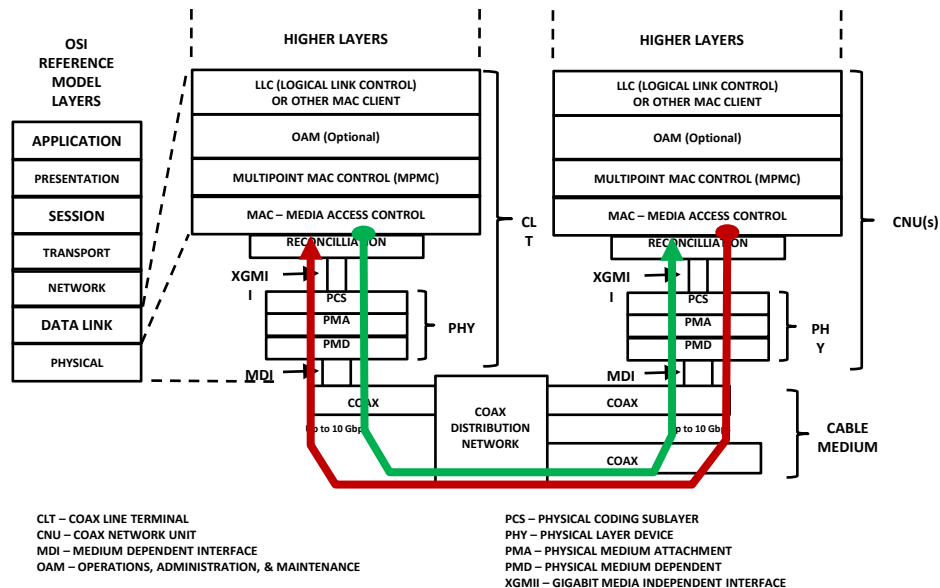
OSI REFERENCE MODEL LAYERS

APPLICATION
PRESENTATION
SESSION
TRANSPORT
NETWORK
DATA LINK
PHYSICAL

HIGHER LAYERS

LLC (LOGICAL LINK CONTROL) OR OTHER MAC CLIENT
OAM (Optional)
MULTIPOINT MAC CONTROL (MPMC)
MAC – MEDIA ACCESS CONTROL
RECONCILIATION
XGMII
PCS
PMA
PMD
PHY
MDI
COAX
Up to 10 Gbps
CLT

HIGHER LAYERS

LLC (LOGICAL LINK CONTROL) OR OTHER MAC CLIENT
OAM (Optional)
MULTIPOINT MAC CONTROL (MPMC)
MAC – MEDIA ACCESS CONTROL
RECONCILIATION
XGMII
PCS
PMA
PMD
PHY
MDI
COAX
Up to 10 Gbps
COAX
CNU(s)

COAX DISTRIBUTION NETWORK

CABLE MEDIUM

CLT – COAX LINE TERMINAL
CNU – COAX NETWORK UNIT
MDI – MEDIUM DEPENDENT INTERFACE
OAM – OPERATIONS, ADMINISTRATION, & MAINTENANCE

PCS – PHYSICAL CODING SUBLAYER
PHY – PHYSICAL LAYER DEVICE
PMA – PHYSICAL MEDIUM ATTACHMENT
PMD – PHYSICAL MEDIUM DEPENDENT
XGMII – GIGABIT MEDIA INDEPENDENT INTERFACE